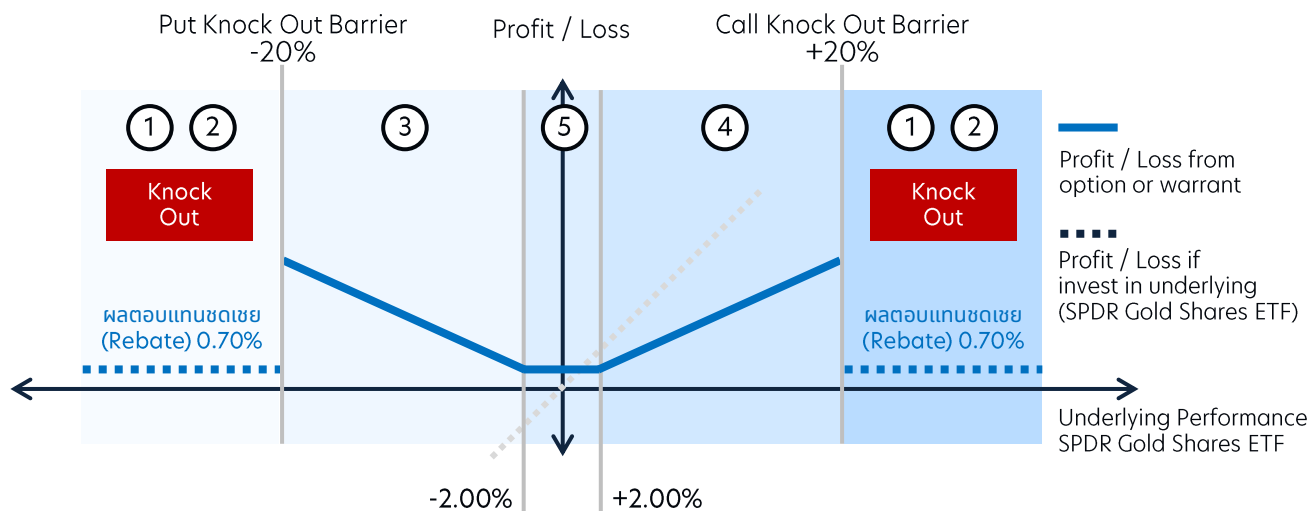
Put Knock Out Barrier
-20%

Profit / Loss

Call Knock Out Barrier
+20%

1 2

3

5

4

1 2

Knock Out

Knock Out

Profit / Loss from option or warrant

Profit / Loss if invest in underlying (SPDR Gold Shares ETF)

ผลตอบแทนชดเชย (Rebate) 0.70%

ผลตอบแทนชดเชย (Rebate) 0.70%

Underlying Performance SPDR Gold Shares ETF

-2.00%

+2.00%